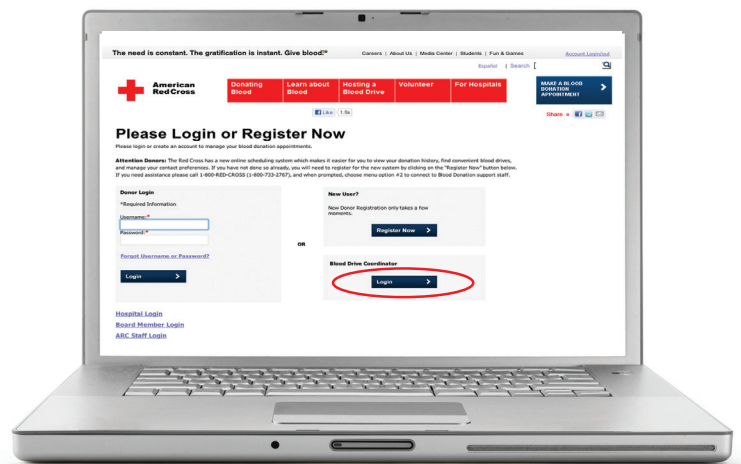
The need is constant. The gratification is instant. Give blood.™

Careers | About Us | Media Center | Students | Fun & Games

Account Login/out

Español | Search

American Red Cross

Donating Blood

Learn about Blood

Hosting a Blood Drive

Volunteer

For Hospitals

MAKE A BLOOD DONATION APPOINTMENT

Like 1.5k

Share

Please Login or Register Now

Please login or create an account to manage your blood donation appointments.

Attention Donors: The Red Cross has a new online scheduling system which makes it easier for you to view your donation history, find convenient blood drives, and manage your contact preferences. If you have not done so already, you will need to register for the new system by clicking on the "Register Now" button below. If you need assistance please call 1-800-RED-CROSS (1-800-733-2767), and when prompted, choose menu option #2 to connect to Blood Donation support staff.

Donor Login

*Required Information

Username:*

Password:*

Forgot Username or Password?

Login

OR

New User?

New Donor Registration only takes a few moments.

Register Now

Blood Drive Coordinator

Login

Hospital Login

Board Member Login

ARC Staff Login